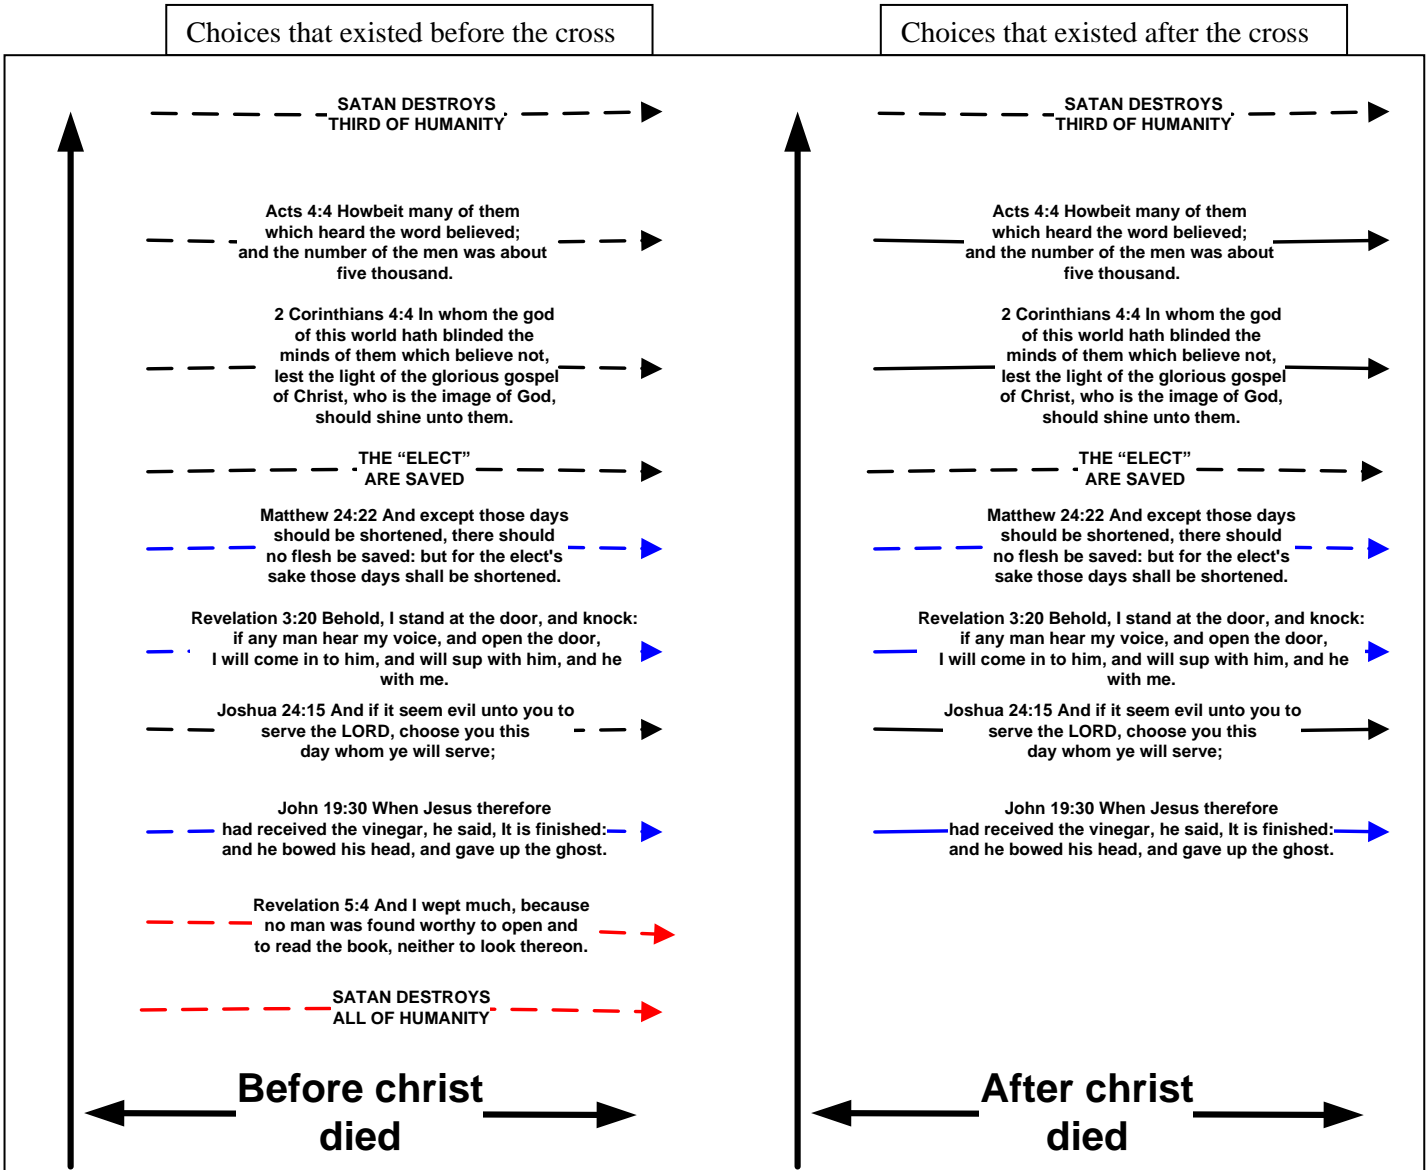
Choices that existed before the cross

SATAN DESTROYS THIRD OF HUMANITY

Acts 4:4 Howbeit many of them which heard the word believed; and the number of the men was about five thousand.

2 Corinthians 4:4 In whom the god of this world hath blinded the minds of them which believe not, lest the light of the glorious gospel of Christ, who is the image of God, should shine unto them.

THE “ELECT” ARE SAVED

Matthew 24:22 And except those days should be shortened, there should no flesh be saved: but for the elect's sake those days shall be shortened.

Revelation 3:20 Behold, I stand at the door, and knock: if any man hear my voice, and open the door, I will come in to him, and will sup with him, and he with me.

Joshua 24:15 And if it seem evil unto you to serve the LORD, choose you this day whom ye will serve;

John 19:30 When Jesus therefore had received the vinegar, he said, It is finished: and he bowed his head, and gave up the ghost.

Revelation 5:4 And I wept much, because no man was found worthy to open and to read the book, neither to look thereon.

SATAN DESTROYS ALL OF HUMANITY

Before christ died

Choices that existed after the cross

SATAN DESTROYS THIRD OF HUMANITY

Acts 4:4 Howbeit many of them which heard the word believed; and the number of the men was about five thousand.

2 Corinthians 4:4 In whom the god of this world hath blinded the minds of them which believe not, lest the light of the glorious gospel of Christ, who is the image of God, should shine unto them.

THE “ELECT” ARE SAVED

Matthew 24:22 And except those days should be shortened, there should no flesh be saved: but for the elect's sake those days shall be shortened.

Revelation 3:20 Behold, I stand at the door, and knock: if any man hear my voice, and open the door, I will come in to him, and will sup with him, and he with me.

Joshua 24:15 And if it seem evil unto you to serve the LORD, choose you this day whom ye will serve;

John 19:30 When Jesus therefore had received the vinegar, he said, It is finished: and he bowed his head, and gave up the ghost.

After christ died